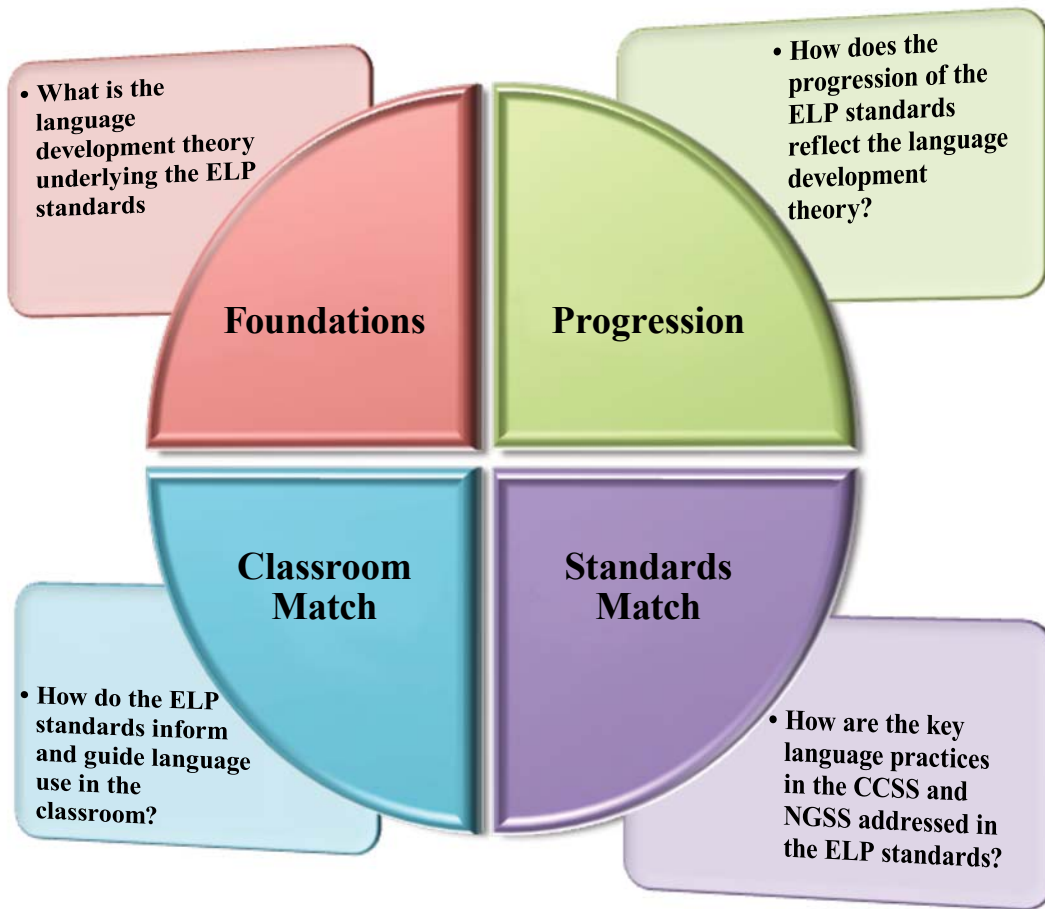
• What is the language development theory underlying the ELP standards

• How does the progression of the ELP standards reflect the language development theory?

Foundations

Progression

Classroom Match

Standards Match

• How do the ELP standards inform and guide language use in the classroom?

• How are the key language practices in the CCSS and NGSS addressed in the ELP standards?